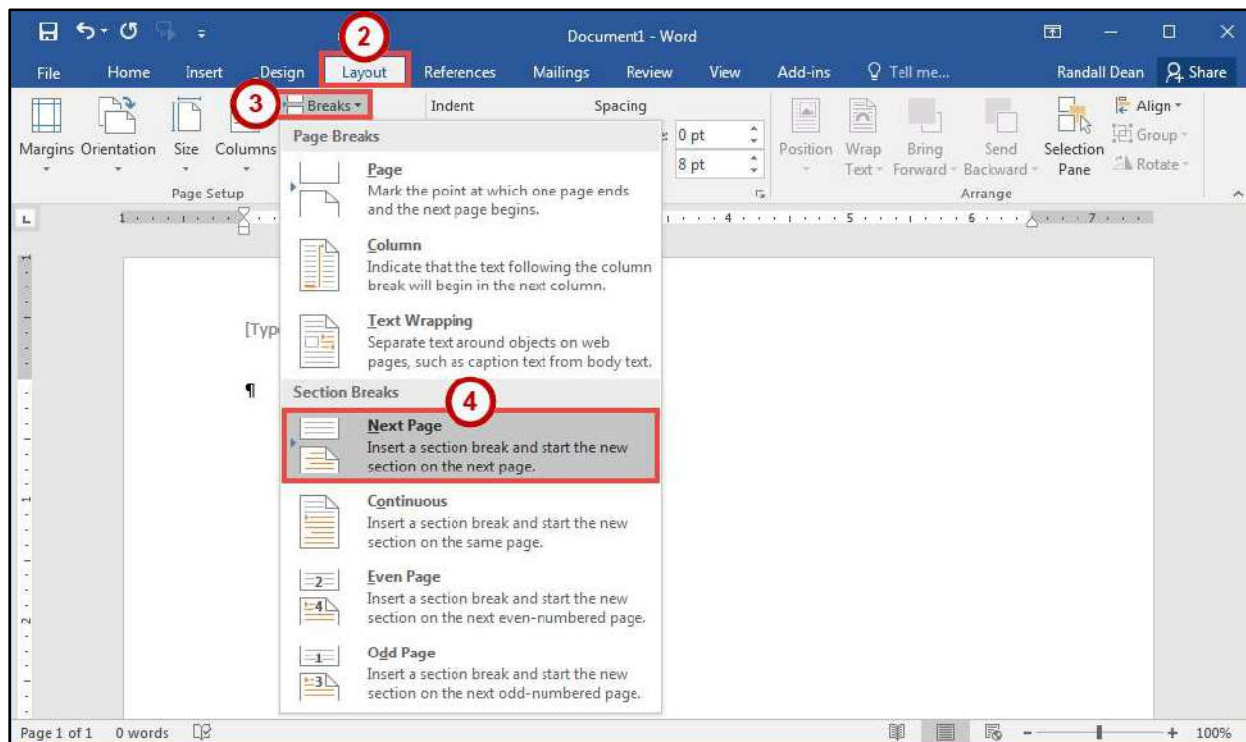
Document1 - Word

File Home Insert Design Layout References Mailings Review View Add-ins Tell me... Randall Dean Share

2

3

Breaks

Indent

Spacing

0 pt

8 pt

Margins Orientation Size Columns

Page Setup

Position Wrap Text Bring Forward Send Backward Selection Pane

Align Group Rotate

Arrange

Page Breaks

Page
Mark the point at which one page ends and the next page begins.

Column
Indicate that the text following the column break will begin in the next column.

Text Wrapping
Separate text around objects on web pages, such as caption text from body text.

Section Breaks

4

Next Page
Insert a section break and start the new section on the next page.

Continuous
Insert a section break and start the new section on the same page.

Even Page
Insert a section break and start the new section on the next even-numbered page.

Odd Page
Insert a section break and start the new section on the next odd-numbered page.

[Typ

¶

Page 1 of 1 0 words 100%